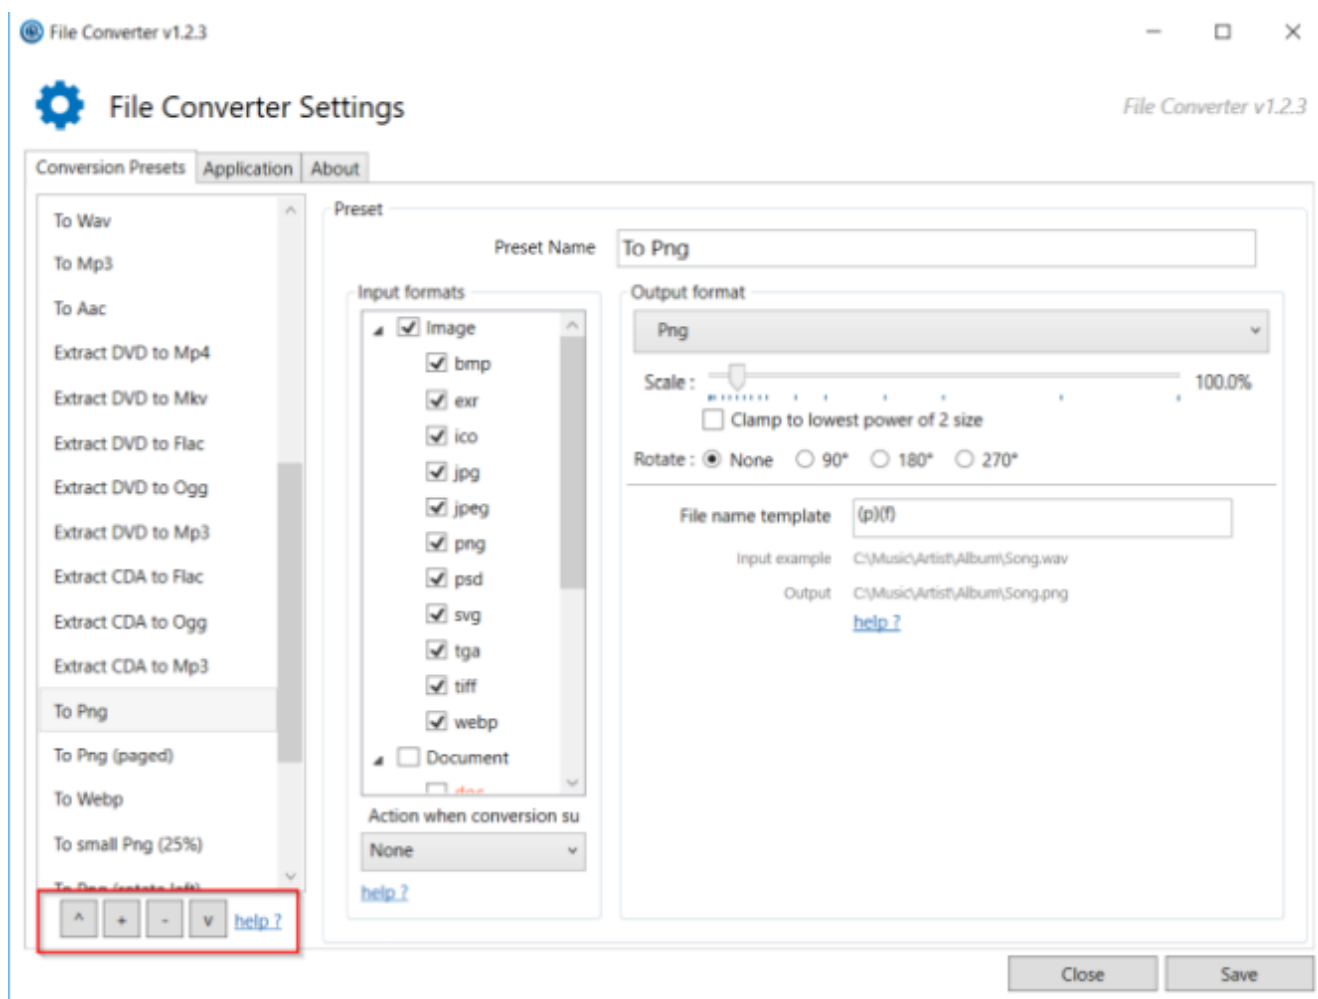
File Converter v1.2.3

File Converter Settings

File Converter v1.2.3

Conversion Presets | Application | About

To Wav
To Mp3
To Aac
Extract DVD to Mp4
Extract DVD to Mkv
Extract DVD to Flac
Extract DVD to Ogg
Extract DVD to Mp3
Extract CDA to Flac
Extract CDA to Ogg
Extract CDA to Mp3
To Png
To Png (paged)
To Webp
To small Png (25%)
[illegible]

^ + - v help ?

Preset

Preset Name To Png

Input formats
Image
bmp
exr
ico
jpg
jpeg
png
psd
svg
tga
tiff
webp
Document
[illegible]

Action when conversion su
None
help ?

Output format
Png
Scale : 100.0%
Clamp to lowest power of 2 size
Rotate : None 90° 180° 270°

File name template (p)(f)
Input example C:\Music\Artist\Album\Song.wav
Output C:\Music\Artist\Album\Song.png
help ?

Close Save